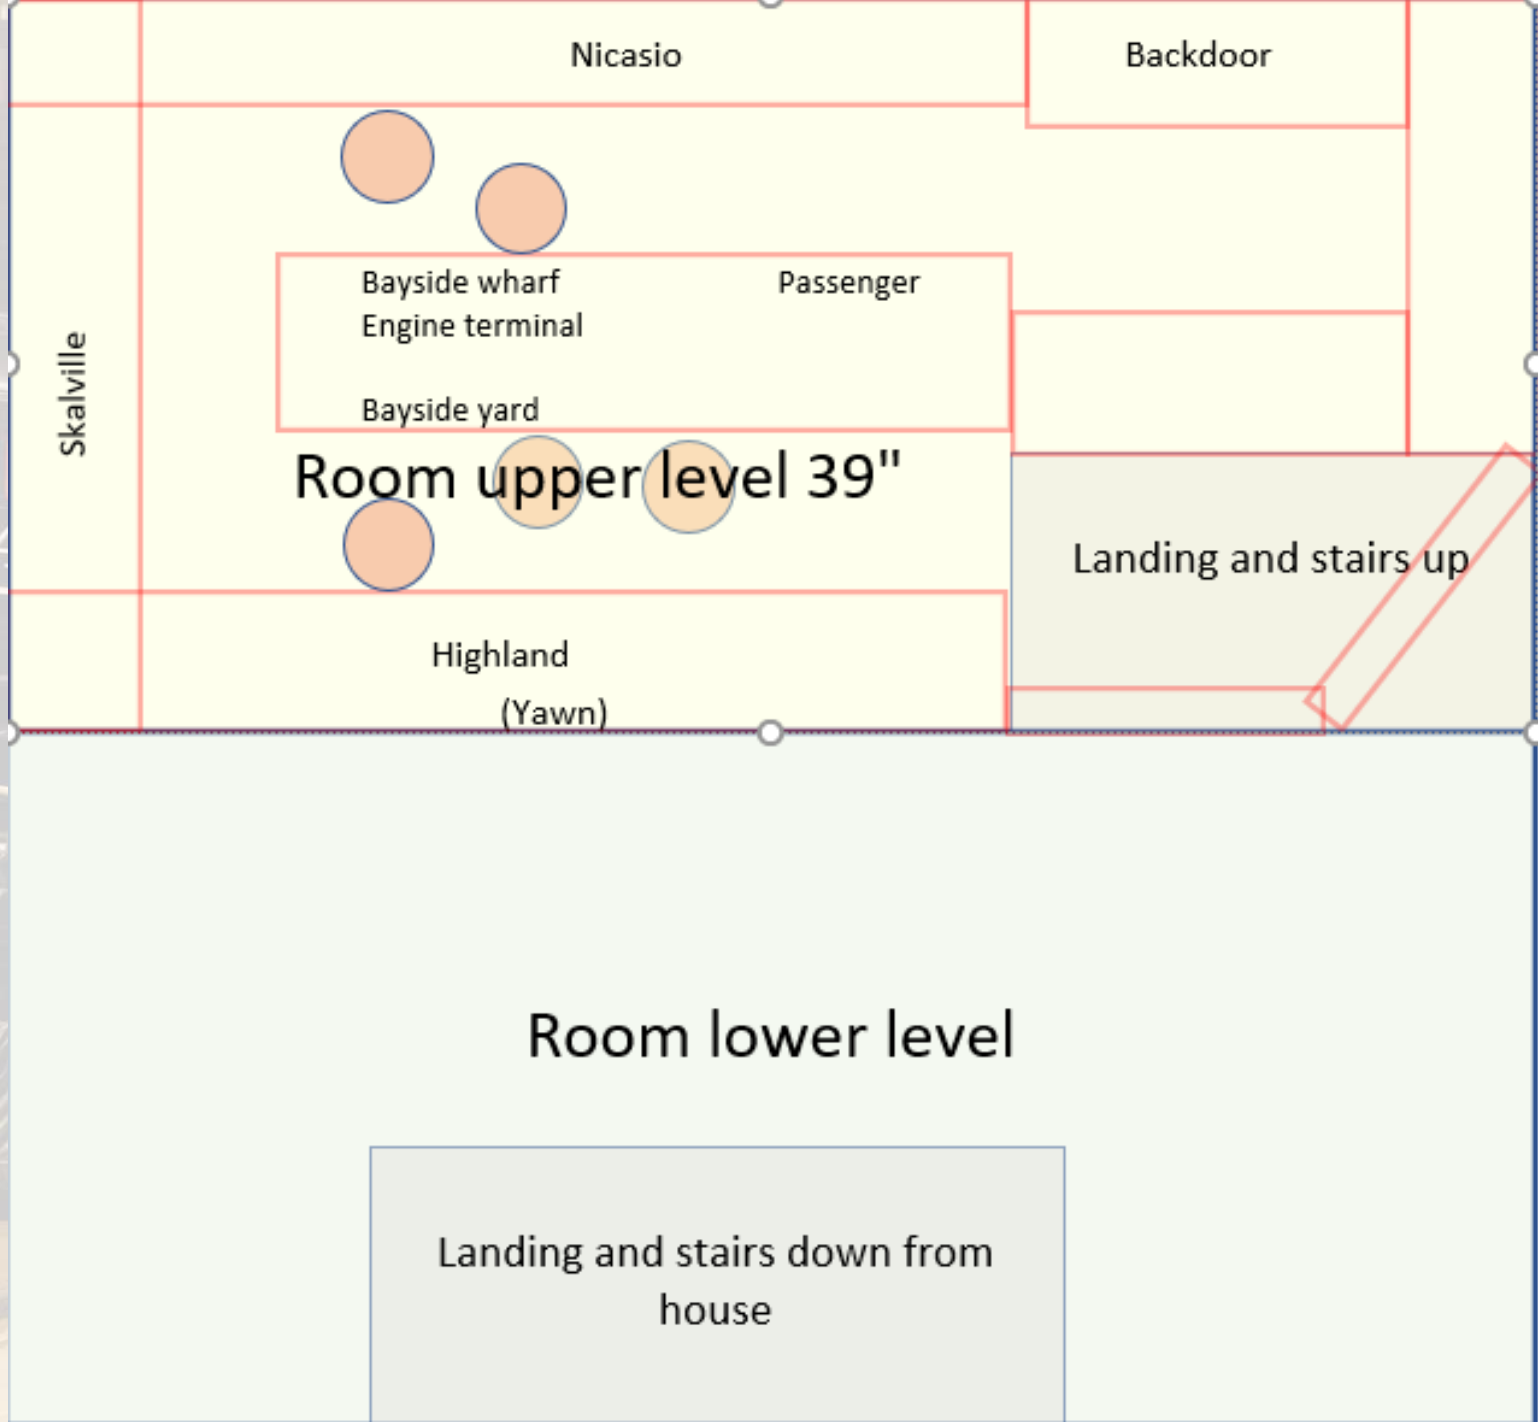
Nicasio

Backdoor

Skalville

Bayside wharf
Engine terminal

Passenger

Bayside yard

Room upper level 39"

Landing and stairs up

Highland
(Yawn)

Room lower level

Landing and stairs down from house